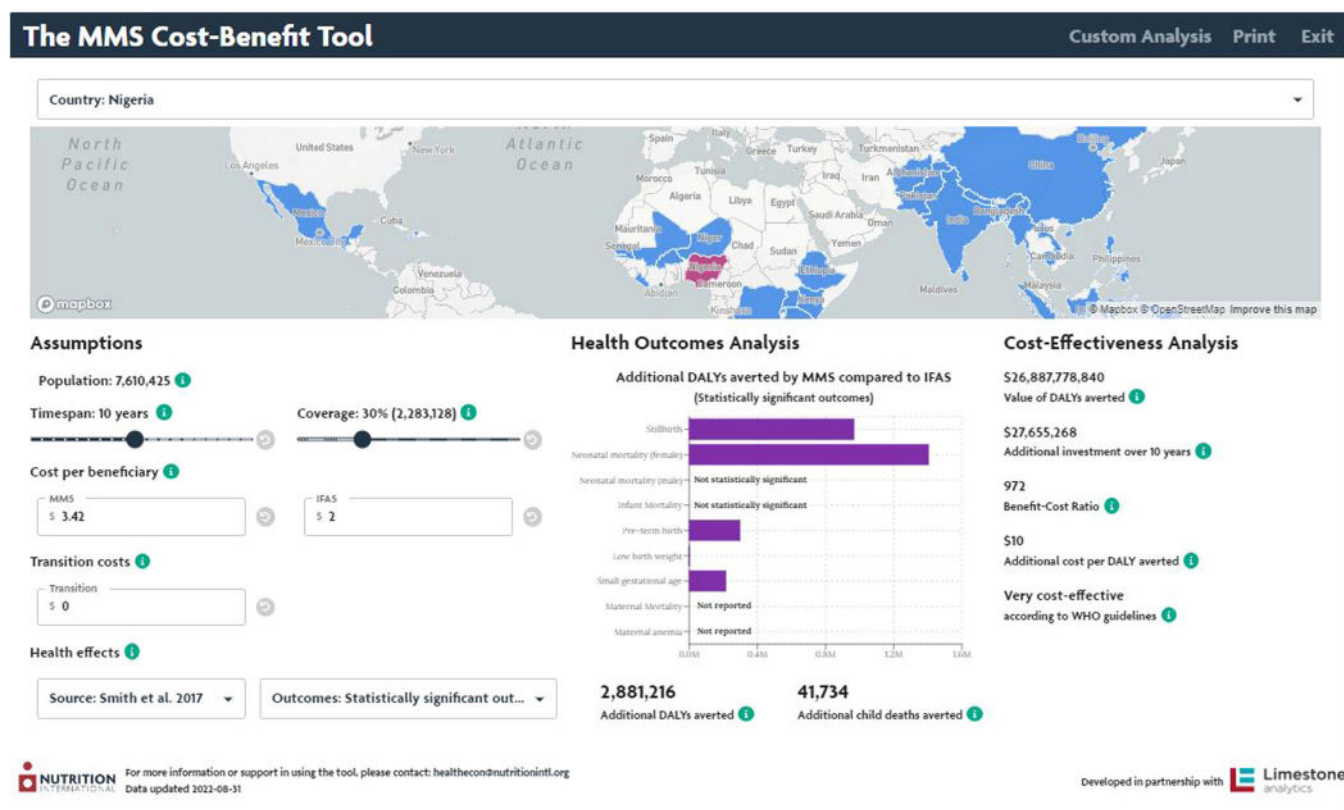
The MMS Cost-Benefit Tool

Custom Analysis Print Exit

Country: Nigeria

North Pacific Ocean
United States
Los Angeles
New York
North Atlantic Ocean
Spain
Italy
Greece
Turkey
Turkmenistan
Mexico
Mexico City
Cuba
Venezuela
Colombia
Morocco
Tunisia
Algeria
Libya
Egypt
Iraq
Iran
Afghanistan
Pakistan
India
China
Beijing
Japan
Bangladesh
Laos
Cambodia
Philippines
Malaysia
Maldives
Saudi Arabia
Oman
Yemen
Sudan
Chad
Niger
Mauritania
Senegal
Nigeria
Cameroon
Abidjan
Ethiopia
Kenya
Kinshasa
mapbox
© Mapbox © OpenStreetMap Improve this map

Assumptions

Population: 7,610,425

Timespan: 10 years

Coverage: 30% (2,283,128)

Cost per beneficiary

MMS
$ 3.42

IFAS
$ 2

Transition costs

Transition
$ 0

Health effects

Source: Smith et al. 2017

Outcomes: Statistically significant out...

Health Outcomes Analysis

Additional DALYs averted by MMS compared to IFAS
(Statistically significant outcomes)

Stillbirth
Neonatal mortality (female)
Neonatal mortality (male) Not statistically significant
Infant Mortality Not statistically significant
Pre-term birth
Low birth weight
Small gestational age
Maternal Mortality Not reported
Maternal anemia Not reported
0.0M 0.4M 0.8M 1.2M 1.6M

2,881,216
Additional DALYs averted

41,734
Additional child deaths averted

Cost-Effectiveness Analysis

$26,887,778,840
Value of DALYs averted

$27,655,268
Additional investment over 10 years

972
Benefit-Cost Ratio

$10
Additional cost per DALY averted

Very cost-effective
according to WHO guidelines

NUTRITION INTERNATIONAL
For more information or support in using the tool, please contact: healthecon@nutritionintl.org
Data updated 2022-08-31

Developed in partnership with Limestone analytics